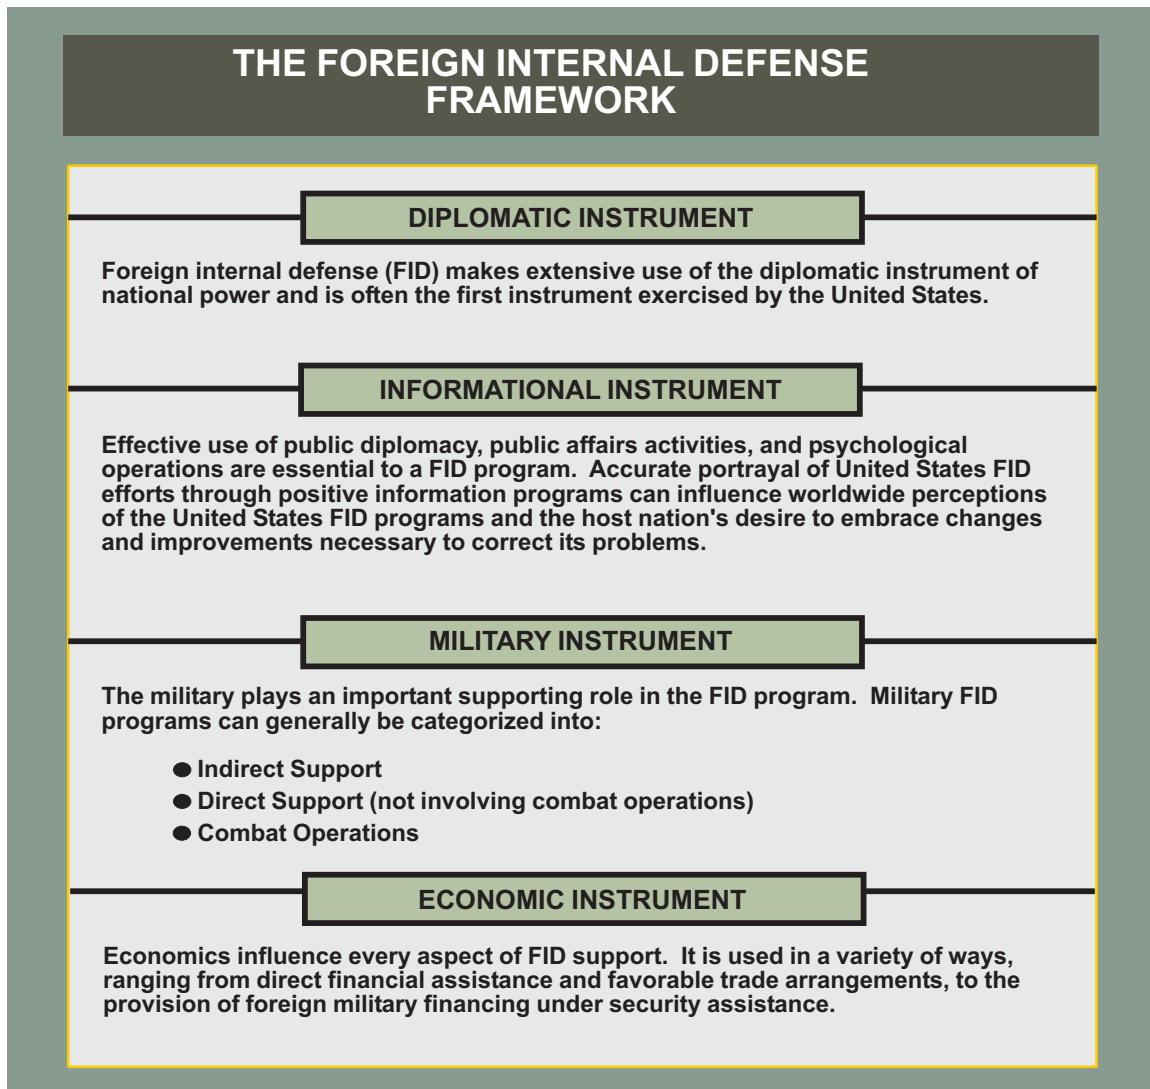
THE FOREIGN INTERNAL DEFENSE FRAMEWORK

DIPLOMATIC INSTRUMENT

Foreign internal defense (FID) makes extensive use of the diplomatic instrument of national power and is often the first instrument exercised by the United States.

INFORMATIONAL INSTRUMENT

Effective use of public diplomacy, public affairs activities, and psychological operations are essential to a FID program. Accurate portrayal of United States FID efforts through positive information programs can influence worldwide perceptions of the United States FID programs and the host nation's desire to embrace changes and improvements necessary to correct its problems.

MILITARY INSTRUMENT

The military plays an important supporting role in the FID program. Military FID programs can generally be categorized into:

- Indirect Support
- Direct Support (not involving combat operations)
- Combat Operations

ECONOMIC INSTRUMENT

Economics influence every aspect of FID support. It is used in a variety of ways, ranging from direct financial assistance and favorable trade arrangements, to the provision of foreign military financing under security assistance.